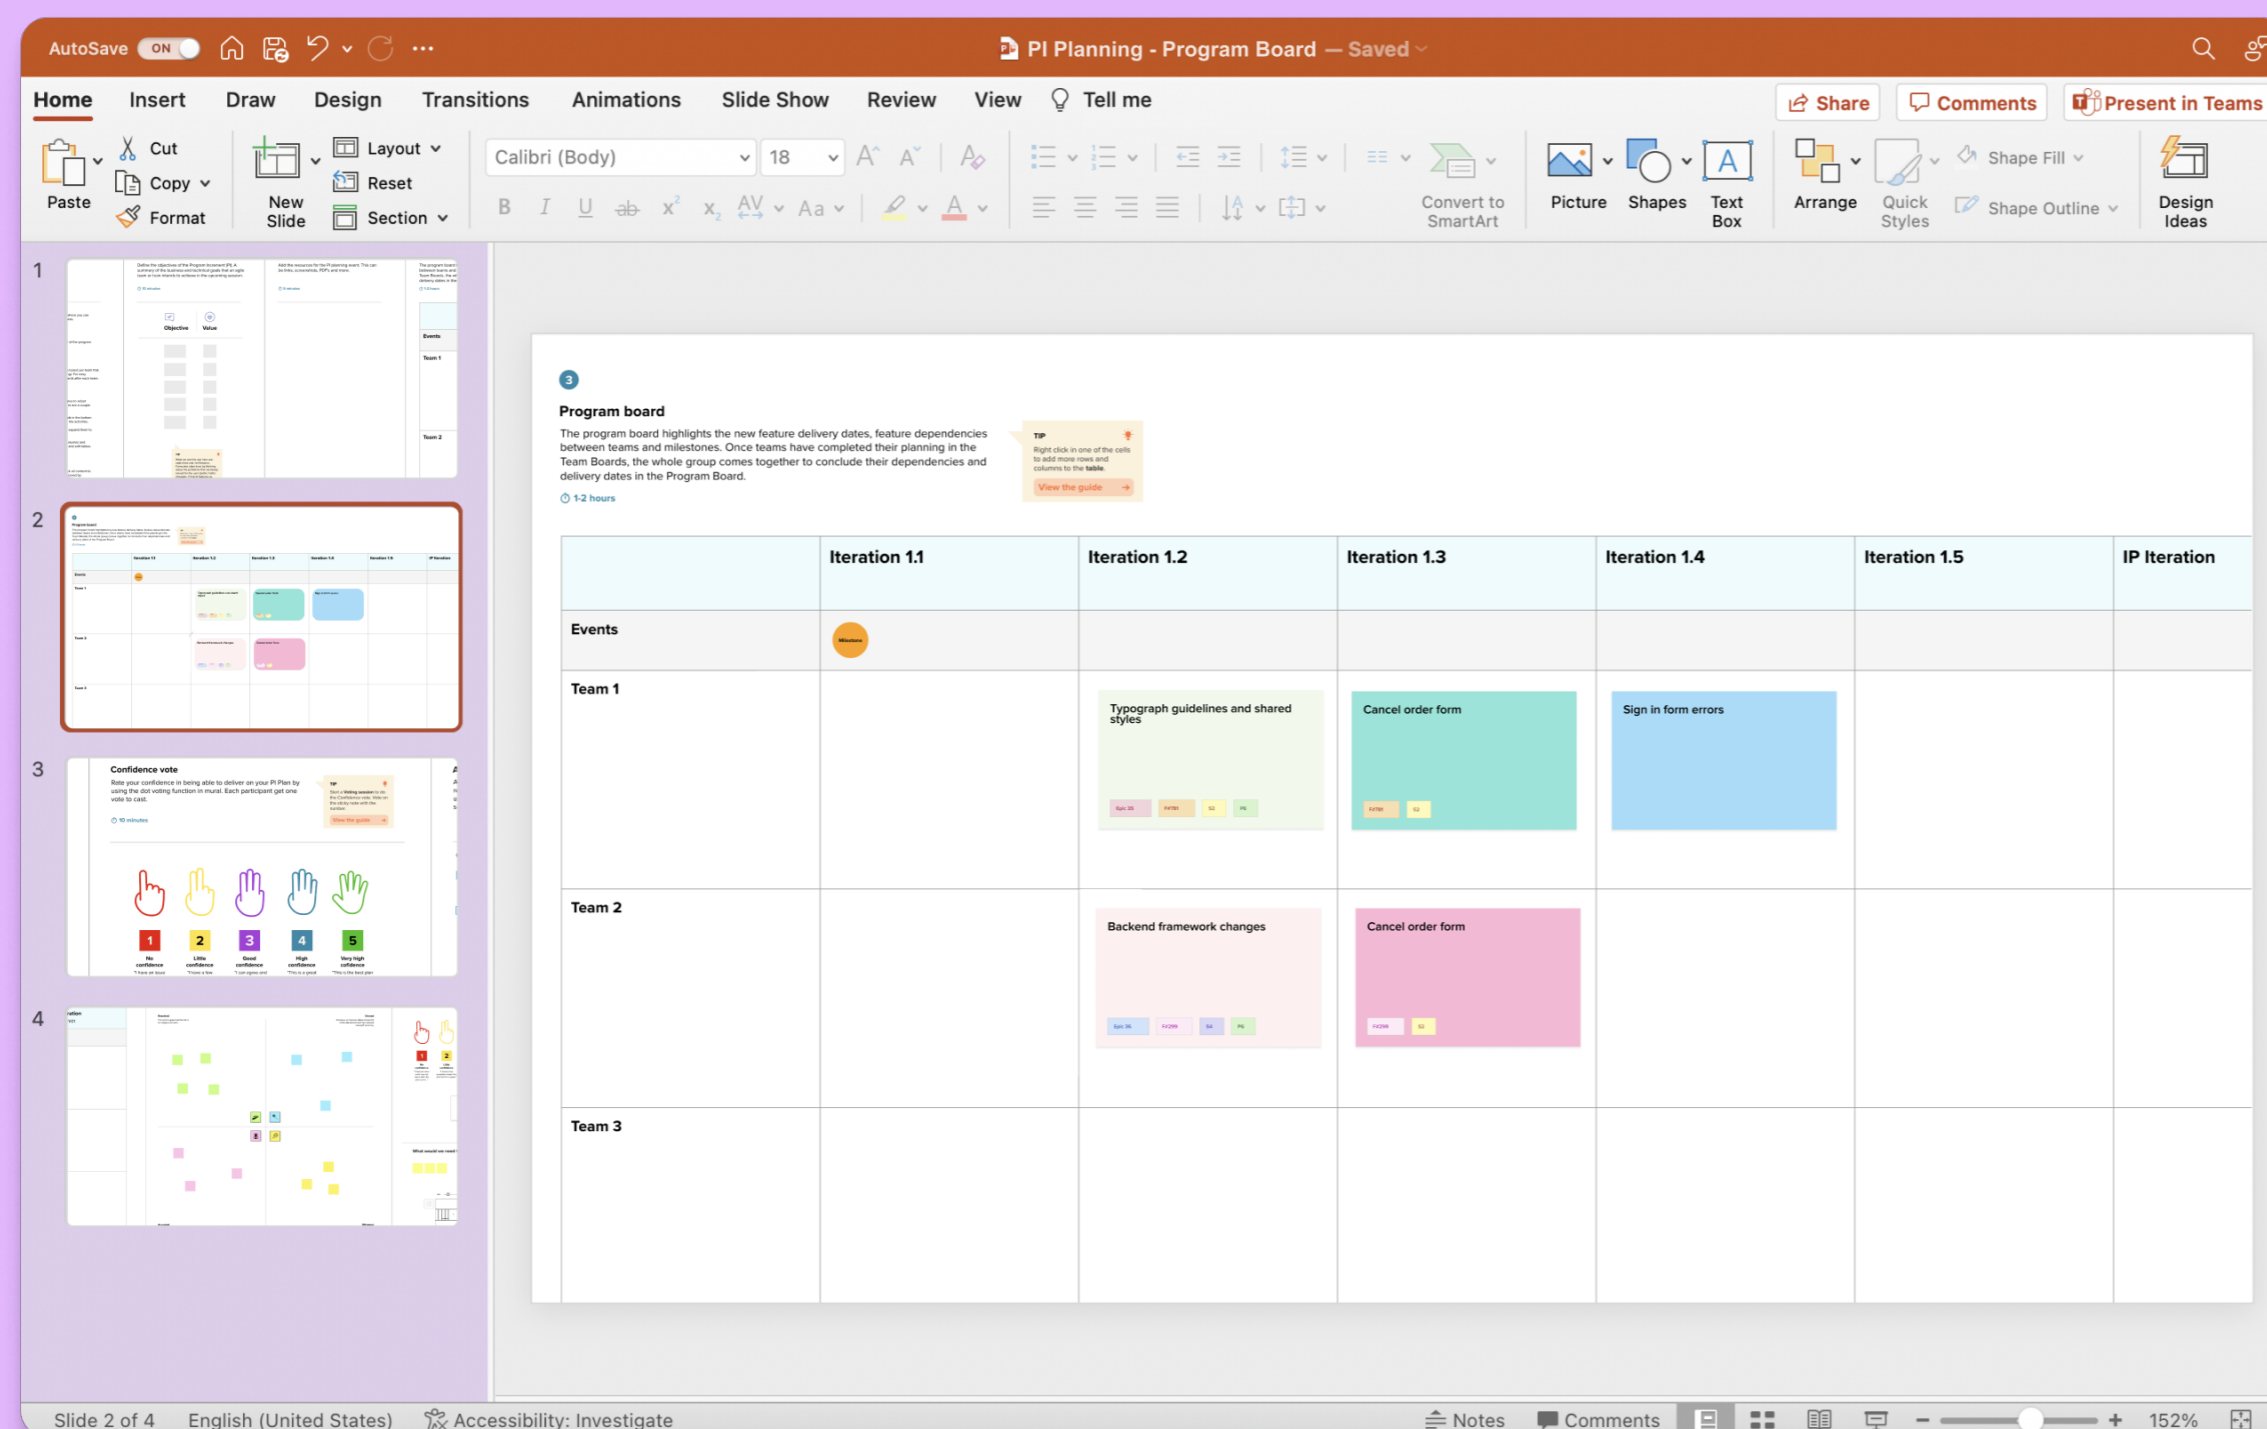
AutoSave ON

PI Planning - Program Board — Saved

Home Insert Draw Design Transitions Animations Slide Show Review View Tell me

Share Comments Present in Teams

Paste Cut Copy Format New Slide Layout Reset Section

Calibri (Body) 18

Convert to SmartArt Picture Shapes Text Box Arrange Quick Styles Shape Fill Shape Outline Design Ideas

1
2
3
4

Confidence vote

Rate your confidence in being able to deliver on your PI Plan by using the dot voting function in mural. Each participant get one vote to cast.

10 minutes

1 No confidence
2 Little confidence
3 Good confidence
4 High confidence
5 Very high confidence

3

Program board

The program board highlights the new feature delivery dates, feature dependencies between teams and milestones. Once teams have completed their planning in the Team Boards, the whole group comes together to conclude their dependencies and delivery dates in the Program Board.

1-2 hours

TIP
Right click in one of the cells to add more rows and columns to the table.
View the guide →

| | Iteration 1.1 | Iteration 1.2 | Iteration 1.3 | Iteration 1.4 | Iteration 1.5 | IP Iteration |
|---|---|---|---|---|---|---|
| Events | Milestone | | | | | |
| Team 1 | | Typograph guidelines and shared styles | Cancel order form | Sign in form errors | | |
| Team 2 | | Backend framework changes | Cancel order form | | | |
| Team 3 | | | | | | |

Slide 2 of 4 English (United States) Accessibility: Investigate Notes Comments 152%